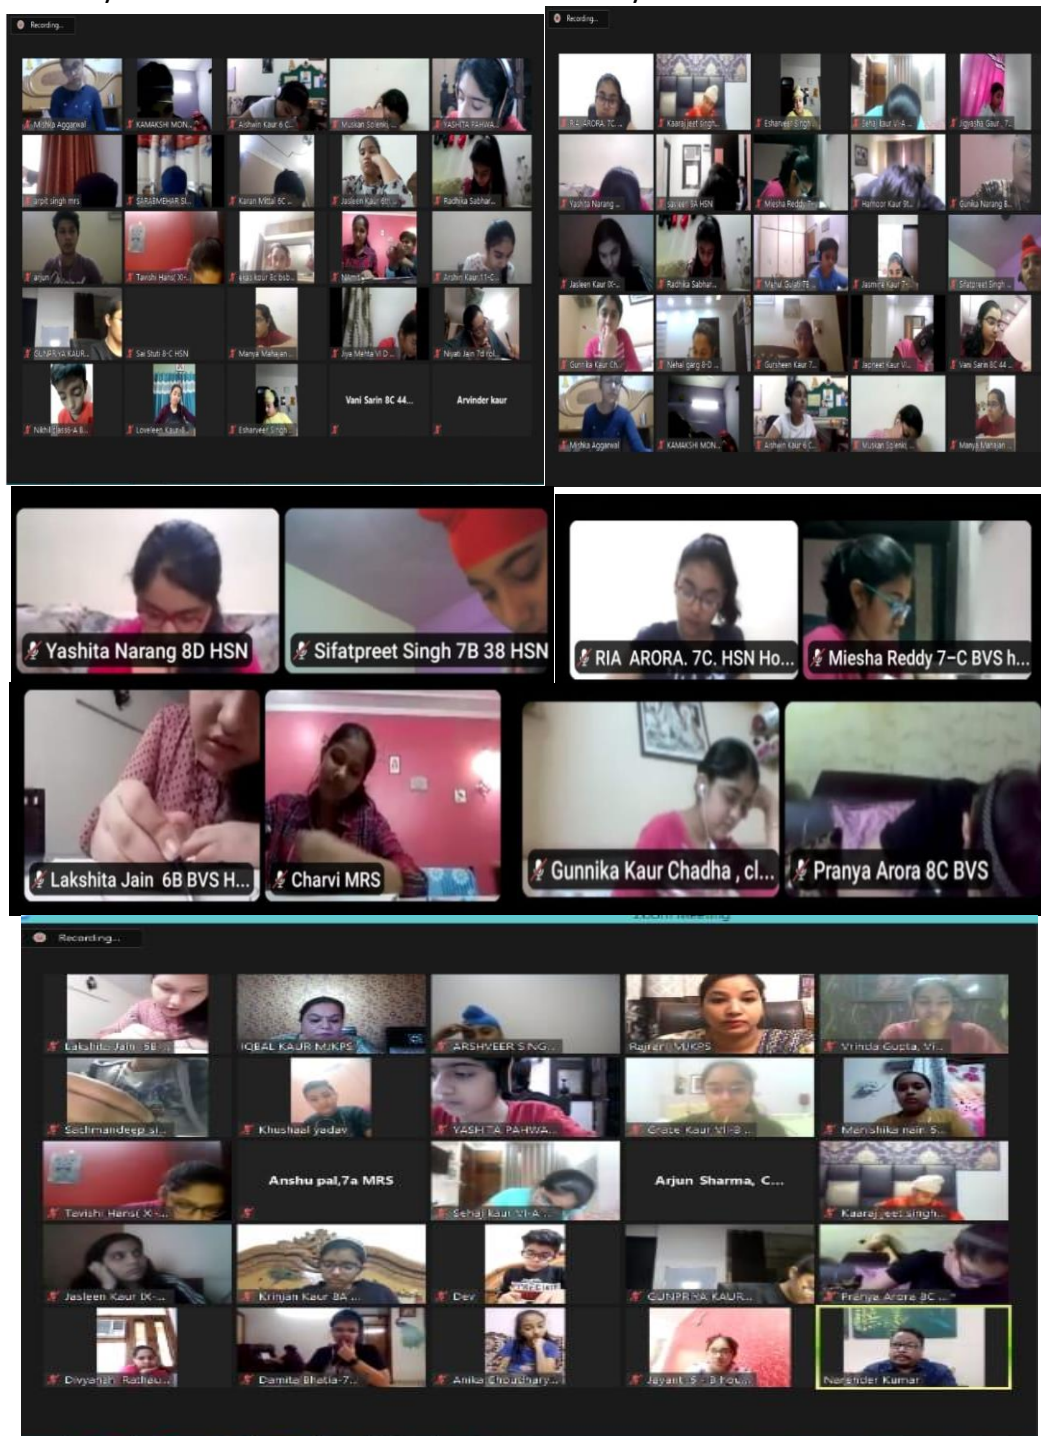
Recording...

Mishka Aggarwal
KAMAKSHI MON...
Ashwin Kaur 6 C...
Muskan Solenki...
YASHITA PAHWA...
arpit singh mrs
SARABMEHAR SI...
Karan Mittal 8C...
Jasleen Kaur 8th...
Radhika Sabhar...
arjun
Tavishi Hans( X-...
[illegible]
Nikhil
Arshin Kaur 11-C...
GUNPRIYA KAUR...
Sai Stuti 8-C HSN
Manya Mahajan...
Jiya Mehta VI D...
Niyati Jain 7d rol...
Nikhil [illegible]
Loveleen Kaur...
Eshanveer Singh
Vani Sarin 8C 44...
Arvinder kaur

Recording...

RIA ARORA 7C...
Kaaraj jeet singh...
Eshanveer Singh
Sehaj Kaur VI-A...
Jigyasha Gaur 7...
Yashita Narang...
Jasleen 9A HSN
Miesha Reddy 7-...
Harnoor Kaur 8...
Gunika Narang 8...
Jasleen Kaur IX-...
Radhika Sabhar...
Mahal Gulati 7E...
Jasmine Kaur 7-...
Sifatpreet Singh...
Gunnika Kaur Ch...
Nehal garg 8-D...
Gursheen Kaur 7...
Japneet Kaur V...
Vani Sarin 8C 44...
Mishka Aggarwal
KAMAKSHI MON...
Ashwin Kaur 6 C...
Muskan Solenki...
Manya Mahajan...

Yashita Narang 8D HSN
Sifatpreet Singh 7B 38 HSN
RIA ARORA. 7C. HSN Ho...
Miesha Reddy 7-C BVS h...
Lakshita Jain 6B BVS H...
Charvi MRS
Gunnika Kaur Chadha , cl...
Pranya Arora 8C BVS

Zoom Meeting
Recording...

Lakshita Jain 6B...
IQBAL KAUR MJKPS
ARSHVEER SING...
Rajni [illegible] MJKPS
Vrinda Gupta, VI...
Sachmandeep si...
Khushaal yadav
YASHITA PAHWA...
Grace Kaur VII-B...
Menshika nain 5...
Tavishi Hans( X-...
Anshu pal,7a MRS
Sehaj Kaur VI-A...
Arjun Sharma, C...
Kaaraj jeet singh...
Jasleen Kaur IX-...
Krinjan Kaur 8A...
Dev
GUNPRIYA KAUR...
Pranya Arora 8C...
Divyansh Rathau...
Damita Bhatia-7...
Anika Choudhary...
Jayant 5 - B hou...
Narender Kumar